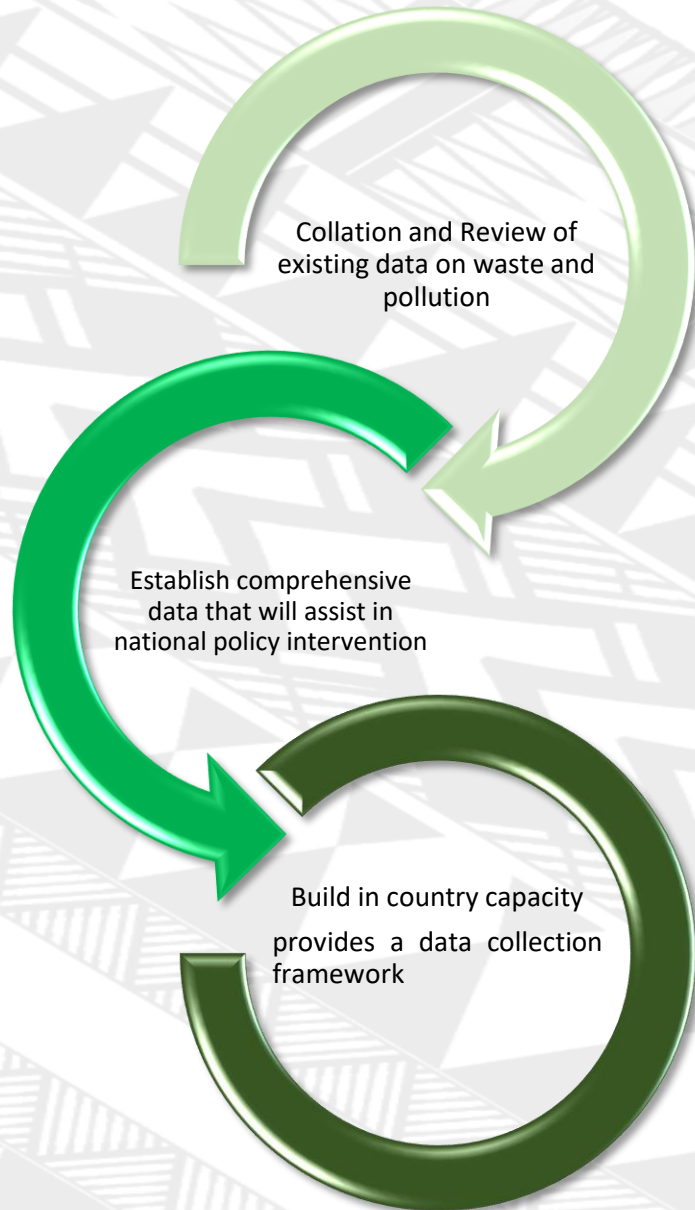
Collation and Review of existing data on waste and pollution

Establish comprehensive data that will assist in national policy intervention

Build in country capacity

provides a data collection framework